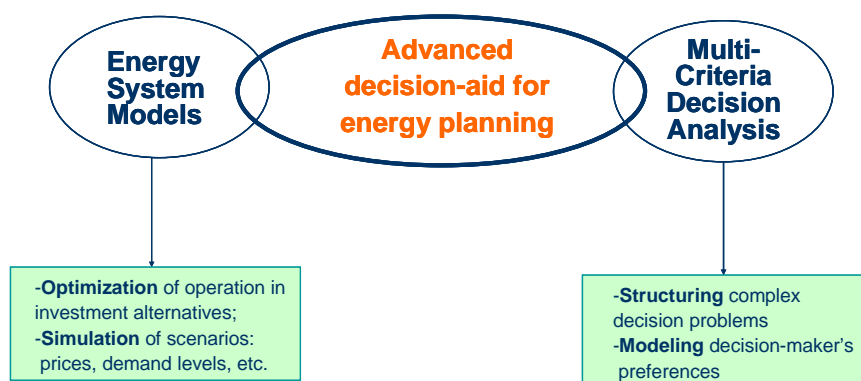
Energy System Models

Advanced decision-aid for energy planning

Multi-Criteria Decision Analysis

-Optimization of operation in investment alternatives;
-Simulation of scenarios: prices, demand levels, etc.

-Structuring complex decision problems
-Modeling decision-maker's preferences